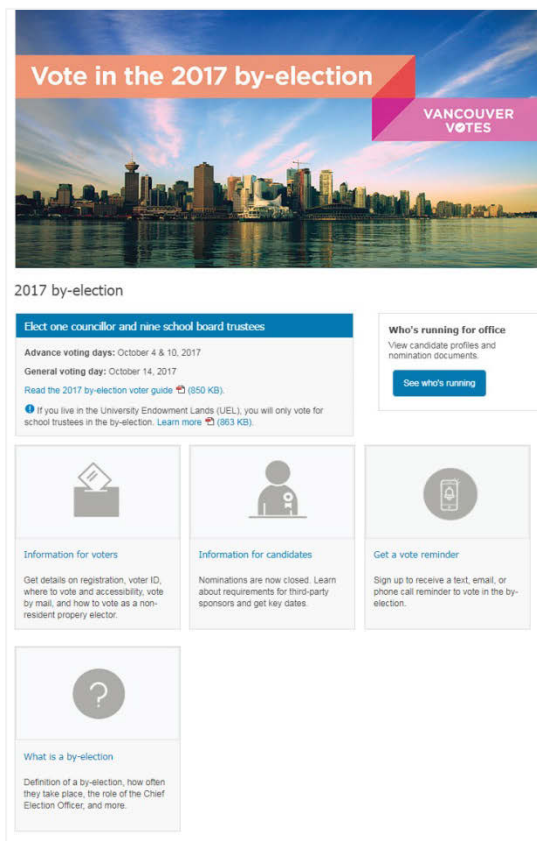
Vote in the 2017 by-election

VANCOUVER VOTES

2017 by-election

Elect one councillor and nine school board trustees

Advance voting days: October 4 & 10, 2017

General voting day: October 14, 2017

Read the 2017 by-election voter guide (850 KB).

If you live in the University Endowment Lands (UEL), you will only vote for school trustees in the by-election. Learn more (863 KB).

Who's running for office

View candidate profiles and nomination documents.

See who's running

Information for voters

Get details on registration, voter ID, where to vote and accessibility, vote by mail, and how to vote as a non-resident propery elector.

Information for candidates

Nominations are now closed. Learn about requirements for third-party sponsors and get key dates.

Get a vote reminder

Sign up to receive a text, email, or phone call reminder to vote in the by-election.

?

What is a by-election

Definition of a by-election, how often they take place, the role of the Chief Election Officer, and more.